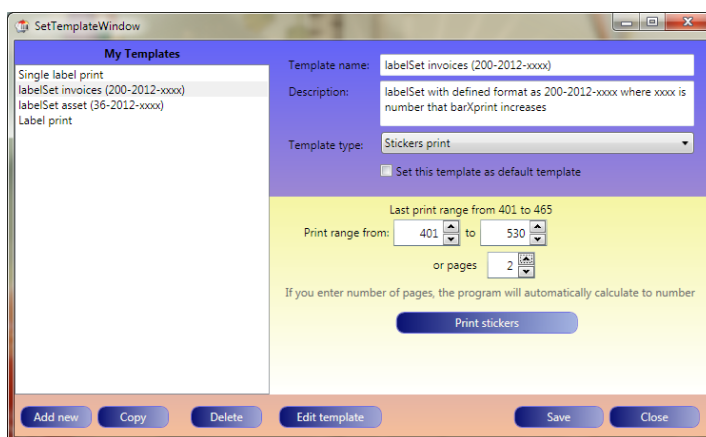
SetTemplateWindow

My Templates

Single label print
labelSet invoices (200-2012-xxxx)
labelSet asset (36-2012-xxxx)
Label print

Template name: labelSet invoices (200-2012-xxxx)

Description: labelSet with defined format as 200-2012-xxxx where xxxx is number that barXprint increases

Template type: Stickers print

Set this template as default template

Last print range from 401 to 465

Print range from: 401 to 530

or pages 2

If you enter number of pages, the program will automatically calculate to number

Print stickers

Add new
Copy
Delete
Edit template
Save
Close